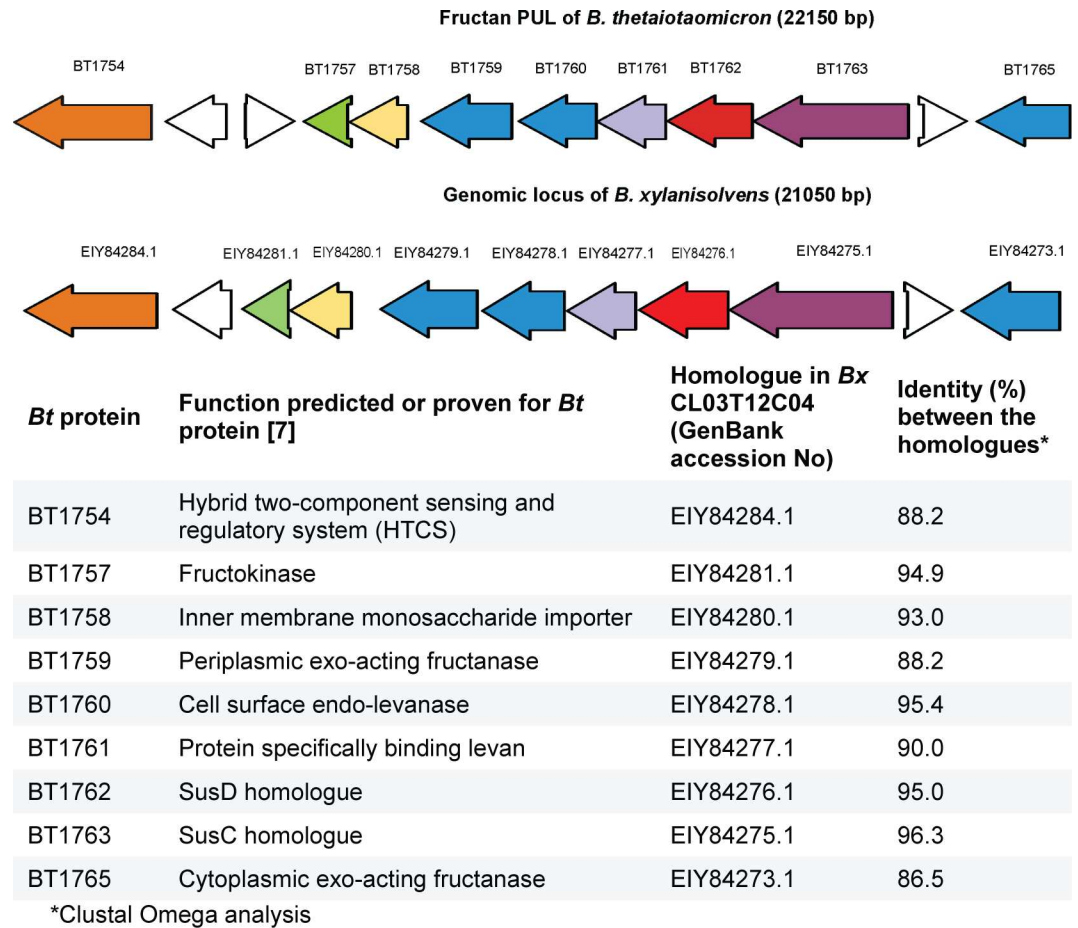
Fructan PUL of *B. thetaiotaomicron* (22150 bp)

BT1754 BT1757 BT1758 BT1759 BT1760 BT1761 BT1762 BT1763 BT1765

Genomic locus of *B. xylanisolvens* (21050 bp)

EIY84284.1 EIY84281.1 EIY84280.1 EIY84279.1 EIY84278.1 EIY84277.1 EIY84276.1 EIY84275.1 EIY84273.1

| *Bt* protein | Function predicted or proven for *Bt* protein [7] | Homologue in *Bx* CL03T12C04 (GenBank accession No) | Identity (%) between the homologues* |
|---|---|---|---|
| BT1754 | Hybrid two-component sensing and regulatory system (HTCS) | EIY84284.1 | 88.2 |
| BT1757 | Fructokinase | EIY84281.1 | 94.9 |
| BT1758 | Inner membrane monosaccharide importer | EIY84280.1 | 93.0 |
| BT1759 | Periplasmic exo-acting fructanase | EIY84279.1 | 88.2 |
| BT1760 | Cell surface endo-levanase | EIY84278.1 | 95.4 |
| BT1761 | Protein specifically binding levan | EIY84277.1 | 90.0 |
| BT1762 | SusD homologue | EIY84276.1 | 95.0 |
| BT1763 | SusC homologue | EIY84275.1 | 96.3 |
| BT1765 | Cytoplasmic exo-acting fructanase | EIY84273.1 | 86.5 |

*Clustal Omega analysis